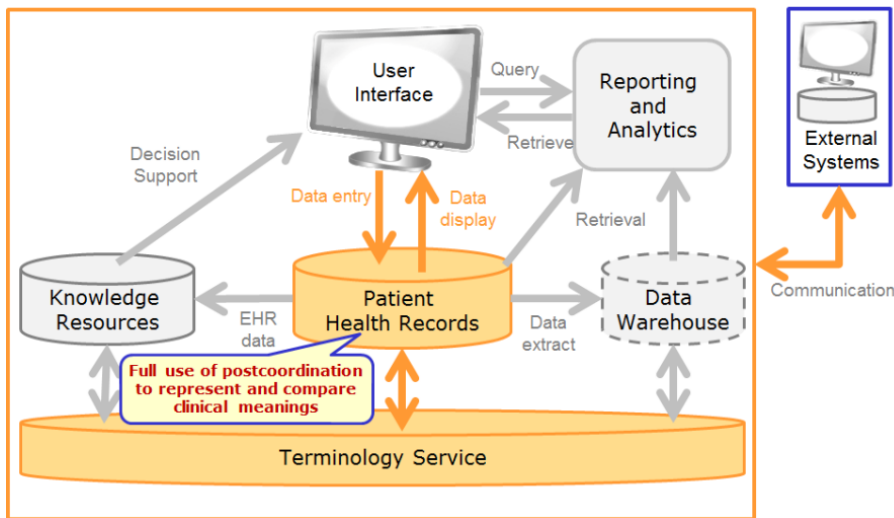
User Interface

Query

Reporting and Analytics

Retrieve

External Systems

Decision Support

Data entry

Data display

Retrieval

Knowledge Resources

Patient Health Records

Data Warehouse

Communication

EHR data

Data extract

Full use of postcoordination to represent and compare clinical meanings

Terminology Service